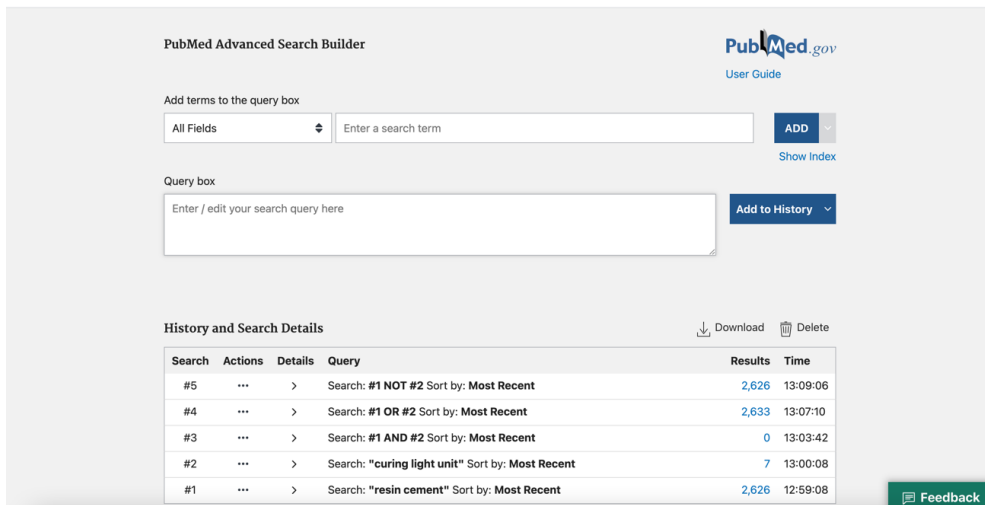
PubMed Advanced Search Builder

PubMed.gov
User Guide

Add terms to the query box

All Fields

Enter a search term

ADD

Show Index

Query box

Enter / edit your search query here

Add to History

History and Search Details

Download Delete

| Search | Actions | Details | Query | Results | Time |
|---|---|---|---|---|---|
| #5 | ••• | > | Search: **#1 NOT #2** Sort by: **Most Recent** | 2,626 | 13:09:06 |
| #4 | ••• | > | Search: **#1 OR #2** Sort by: **Most Recent** | 2,633 | 13:07:10 |
| #3 | ••• | > | Search: **#1 AND #2** Sort by: **Most Recent** | 0 | 13:03:42 |
| #2 | ••• | > | Search: **"curing light unit"** Sort by: **Most Recent** | 7 | 13:00:08 |
| #1 | ••• | > | Search: **"resin cement"** Sort by: **Most Recent** | 2,626 | 12:59:08 |

Feedback